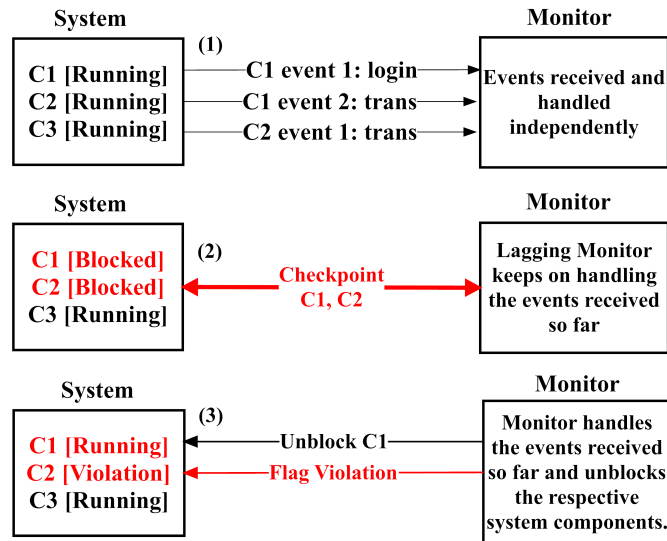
System

(1)

Monitor

C1 [Running]
C2 [Running]
C3 [Running]

C1 event 1: login
C1 event 2: trans
C2 event 1: trans

Events received and handled independently

System

Monitor

C1 [Blocked]
C2 [Blocked]
C3 [Running]

(2)

Checkpoint C1, C2

Lagging Monitor keeps on handling the events received so far

System

Monitor

(3)

C1 [Running]
C2 [Violation]
C3 [Running]

Unblock C1
Flag Violation

Monitor handles the events received so far and unblocks the respective system components.